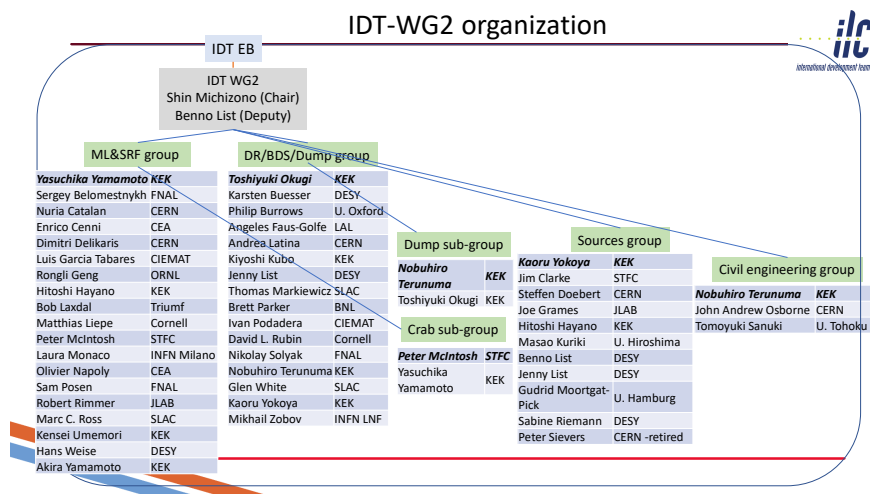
IDT-WG2 organization

ilc
International development team

IDT EB

IDT WG2
Shin Michizono (Chair)
Benno List (Deputy)

ML&SRF group

| Yasuchika Yamamoto | KEK |
|---|---|
| Sergey Belomestnykh | FNAL |
| Nuria Catalan | CERN |
| Enrico Cenni | CEA |
| Dimitri Delikaris | CERN |
| Luis Garcia Tabares | CIEMAT |
| Rongli Geng | ORNL |
| Hitoshi Hayano | KEK |
| Bob Laxdal | Triumf |
| Matthias Liepe | Cornell |
| Peter McIntosh | STFC |
| Laura Monaco | INFN Milano |
| Olivier Napoly | CEA |
| Sam Posen | FNAL |
| Robert Rimmer | JLAB |
| Marc C. Ross | SLAC |
| Kensei Umemori | KEK |
| Hans Weise | DESY |
| Akira Yamamoto | KEK |

DR/BDS/Dump group

| Toshiyuki Okugi | KEK |
|---|---|
| Karsten Buesser | DESY |
| Philip Burrows | U. Oxford |
| Angeles Faus-Golfe | LAL |
| Andrea Latina | CERN |
| Kiyoshi Kubo | KEK |
| Jenny List | DESY |
| Thomas Markiewicz | SLAC |
| Brett Parker | BNL |
| Ivan Podadera | CIEMAT |
| David L. Rubin | Cornell |
| Nikolay Solyak | FNAL |
| Nobuhiro Terunuma | KEK |
| Glen White | SLAC |
| Kaoru Yokoya | KEK |
| Mikhail Zobov | INFN LNF |

Dump sub-group

| Nobuhiro Terunuma | KEK |
|---|---|
| Toshiyuki Okugi | KEK |

Crab sub-group

| Peter McIntosh | STFC |
|---|---|
| Yasuchika Yamamoto | KEK |

Sources group

| Kaoru Yokoya | KEK |
|---|---|
| Jim Clarke | STFC |
| Steffen Doebert | CERN |
| Joe Grames | JLAB |
| Hitoshi Hayano | KEK |
| Masao Kuriki | U. Hiroshima |
| Benno List | DESY |
| Jenny List | DESY |
| Gudrid Moortgat-Pick | U. Hamburg |
| Sabine Riemann | DESY |
| Peter Sievers | CERN -retired |

Civil engineering group

| Nobuhiro Terunuma | KEK |
|---|---|
| John Andrew Osborne | CERN |
| Tomoyuki Sanuki | U. Tohoku |